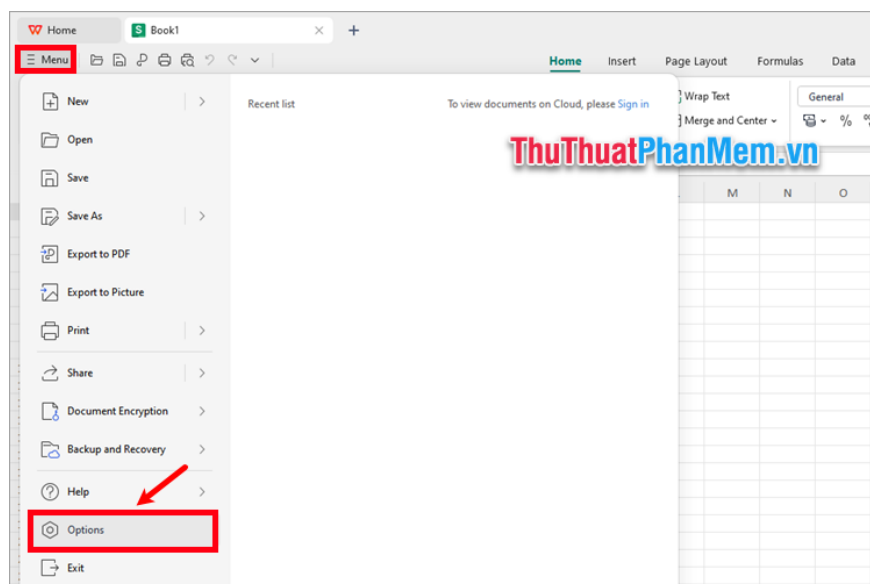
Home
Book1
Menu
Home Insert Page Layout Formulas Data
New
Open
Save
Save As
Export to PDF
Export to Picture
Print
Share
Document Encryption
Backup and Recovery
Help
Options
Exit
Recent list
To view documents on Cloud, please Sign in
Wrap Text
Merge and Center
General
%
ThuThuatPhanMem.vn
M N O